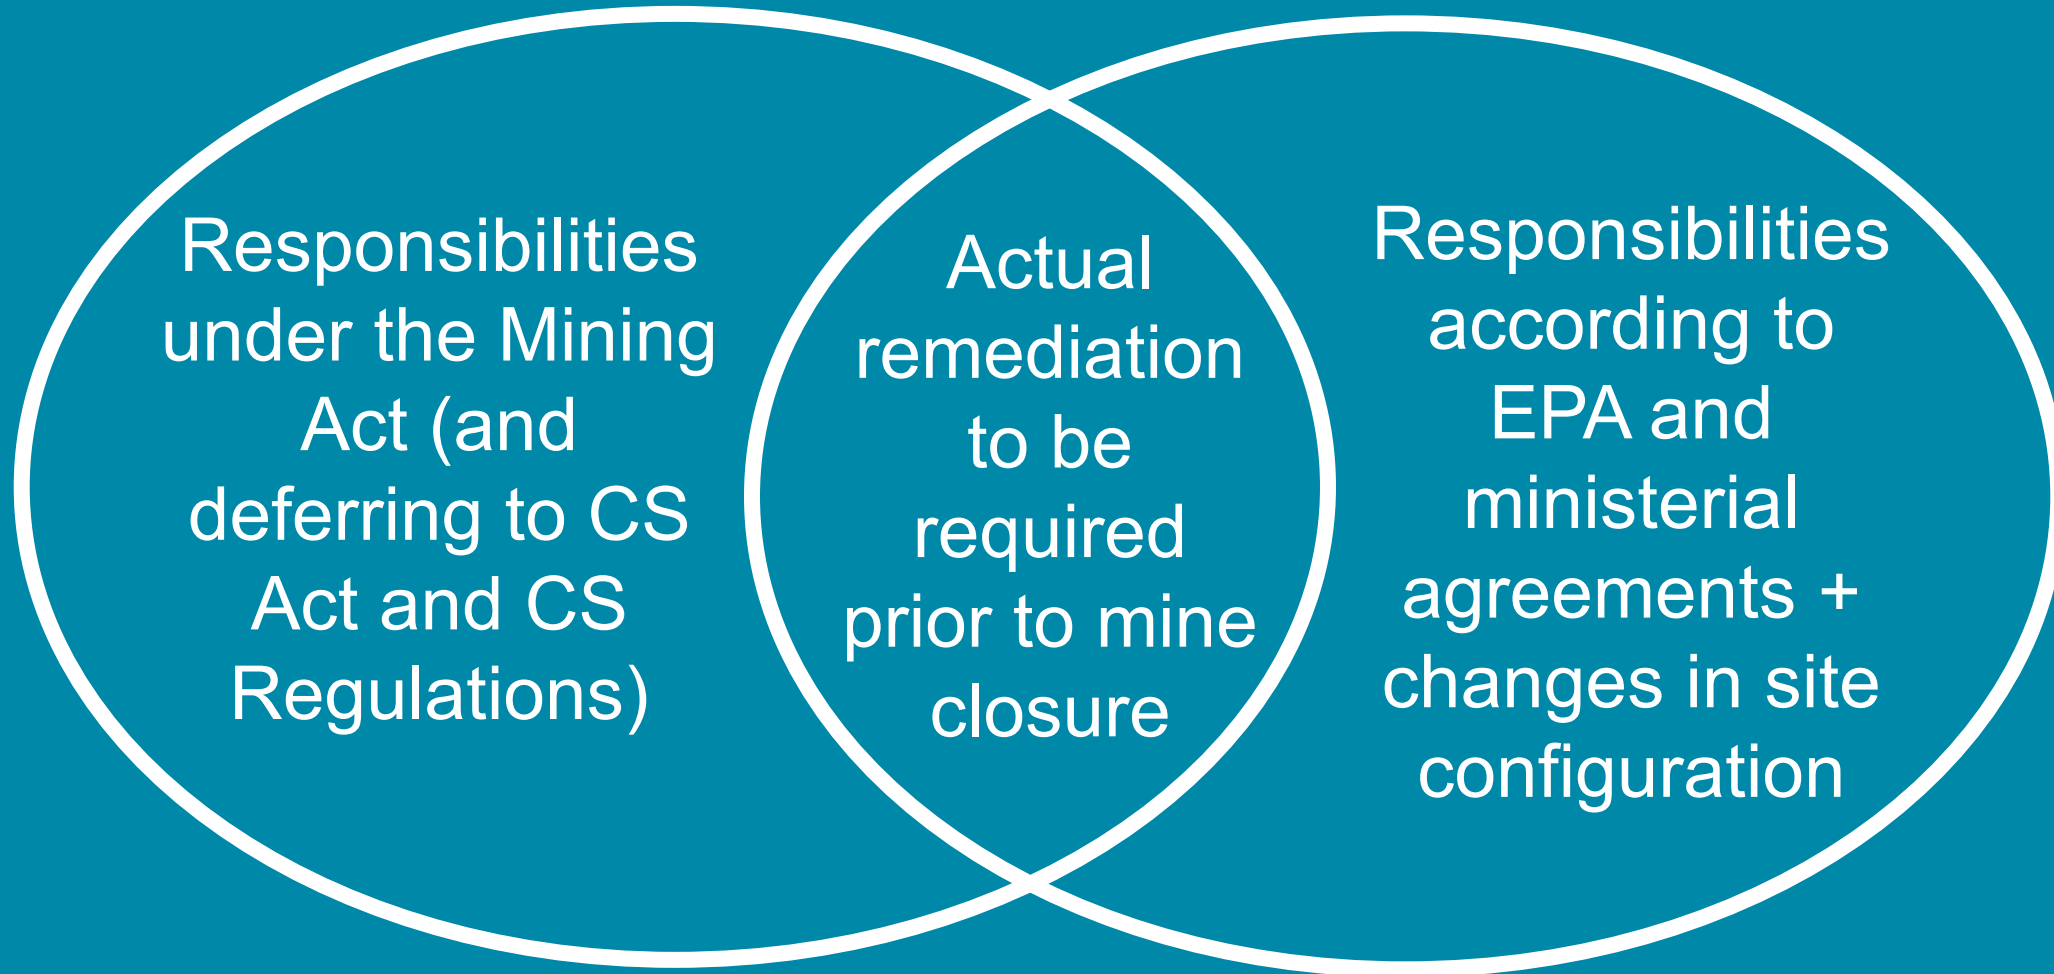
Responsibilities under the Mining Act (and deferring to CS Act and CS Regulations)

Actual remediation to be required prior to mine closure

Responsibilities according to EPA and ministerial agreements + changes in site configuration